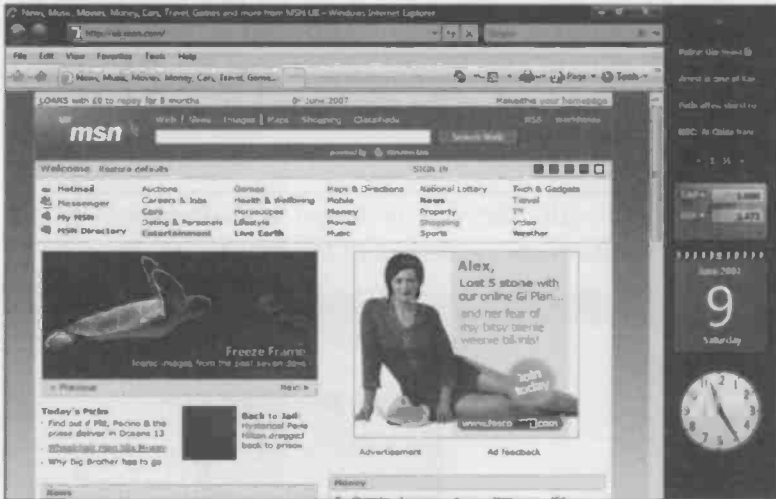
News, Music, Movies, Money, Cars, Travel, Games and more from MSN UK - Windows Internet Explorer

http://uk.msn.com/

File Edit View Favorites Tools Help

News, Music, Movies, Money, Cars, Travel, Game...

Page Tools

LOANS with £0 to repay for 3 months

9th June 2007

Make msn your homepage

msn

Web | News Images | Maps Shopping Classifieds

MSN worldwide

Search Web

Welcome Restore defaults

Sign in

Hotmail
Messenger
My MSN
MSN Directory

Auctions
Careers & Jobs
Cars
Dating & Personals
Entertainment

Games
Health & Wellbeing
Horoscopes
Lifestyle
Live Earth

Maps & Directions
Mobile
Money
Movies
Music

National Lottery
News
Property
Shopping
Sports

Tech & Gadgets
Travel
TV
Video
Weather

Freeze Frame
Iconic images from the past seven days

Previous

Next

Today's Picks
Find out if Pitt, Pacino & the prison deliver in Oceans 13
Why Big Brother has to go

Back to jail
Hysterical Paris Hilton dragged back to prison

Alex,
Lost 5 stone with our online GI Plan...
and her fear of itsy bitsy teenie weenie bikinis!

Join today

www.tesco.com

Advertisement

Ad feedback

News

Money

Police 'too mean' to

Arrest is one of Ker

Polls offers short ro

BBC: Al Qaida trave

June 2007

9

Saturday